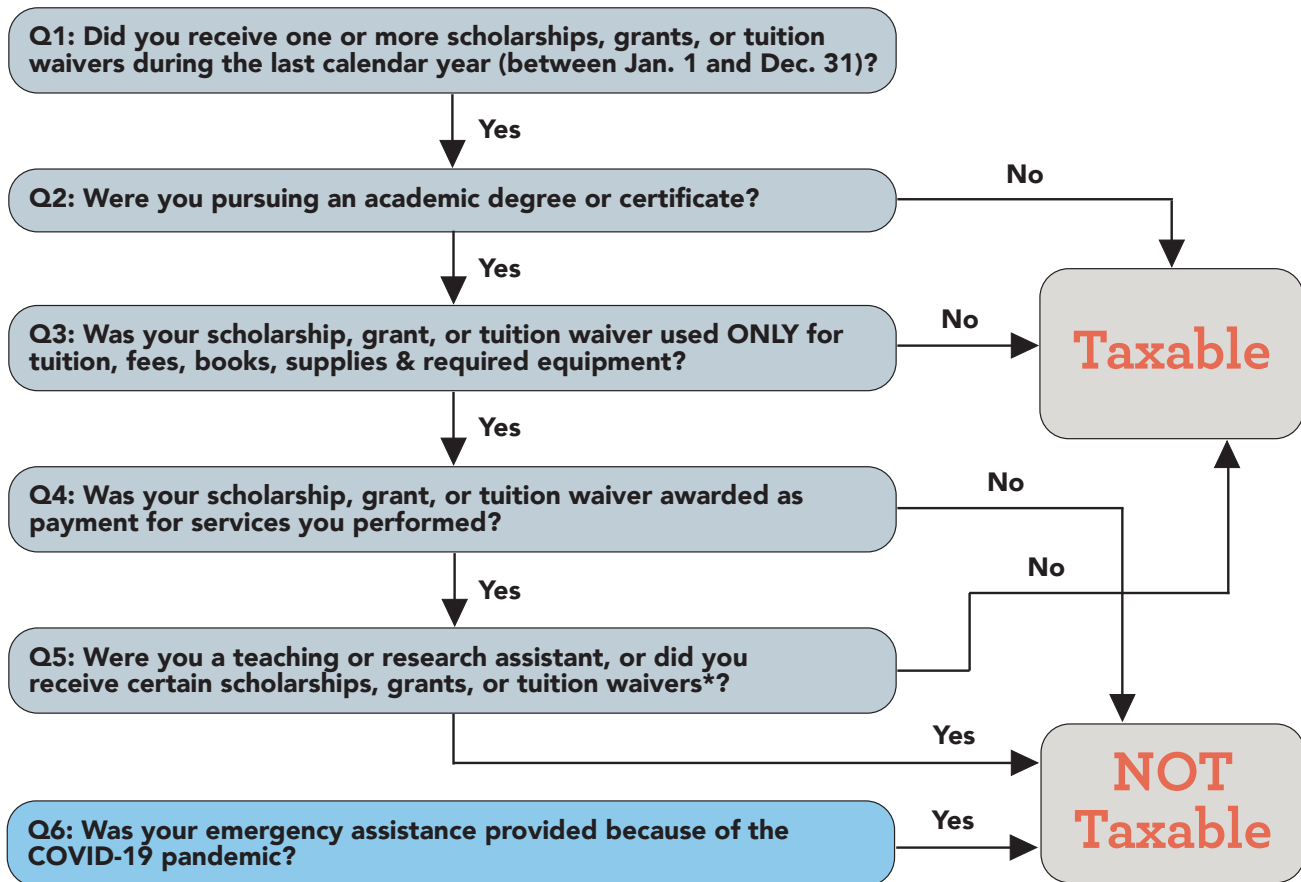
Q1: Did you receive one or more scholarships, grants, or tuition waivers during the last calendar year (between Jan. 1 and Dec. 31)?

Yes

Q2: Were you pursuing an academic degree or certificate?

No

Yes

Q3: Was your scholarship, grant, or tuition waiver used ONLY for tuition, fees, books, supplies & required equipment?

No

Taxable

Yes

Q4: Was your scholarship, grant, or tuition waiver awarded as payment for services you performed?

No

Yes

No

Q5: Were you a teaching or research assistant, or did you receive certain scholarships, grants, or tuition waivers*?

Yes

NOT Taxable

Q6: Was your emergency assistance provided because of the COVID-19 pandemic?

Yes